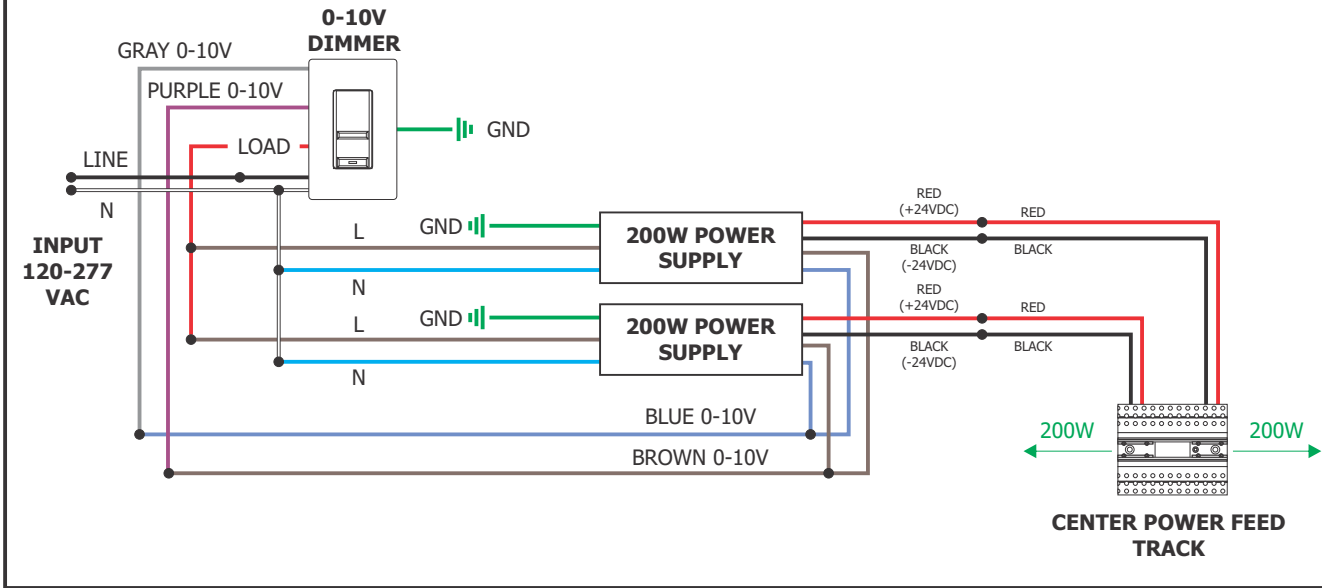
0-10V DIMMER

GRAY 0-10V

PURPLE 0-10V

LOAD

GND

LINE

N

INPUT 120-277 VAC

L

GND

200W POWER SUPPLY

N

L

GND

200W POWER SUPPLY

N

RED (+24VDC)

RED

BLACK (-24VDC)

BLACK

RED (+24VDC)

RED

BLACK (-24VDC)

BLACK

BLUE 0-10V

BROWN 0-10V

200W

200W

CENTER POWER FEED TRACK